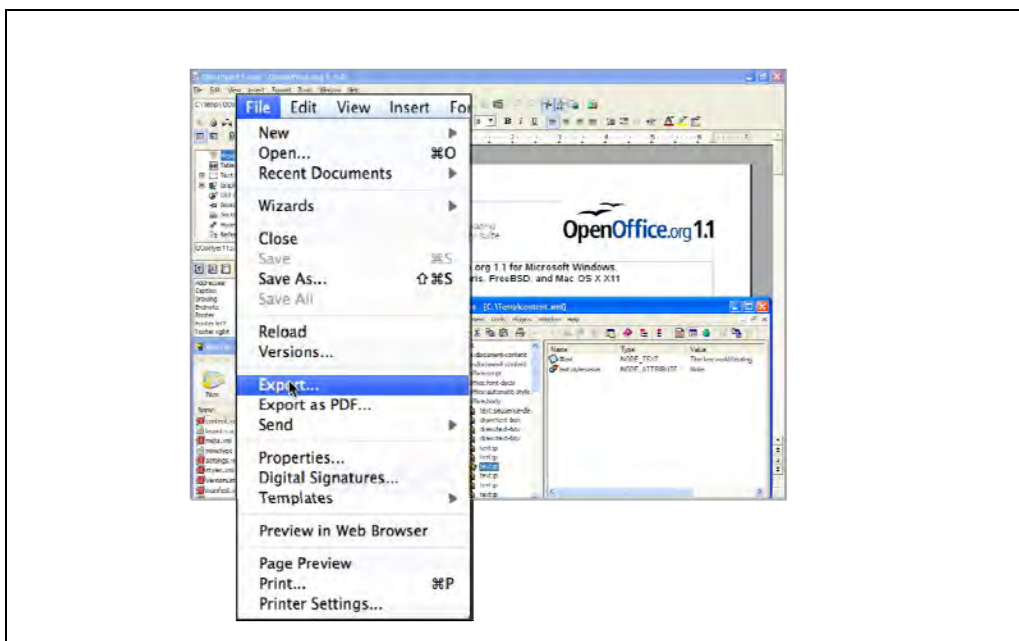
File Edit View Insert For

New
Open... ⌘O
Recent Documents

Wizards

Close
Save ⌘S
Save As... ⇧⌘S
Save All

Reload
Versions...

Export...
Export as PDF...
Send

Properties...
Digital Signatures...
Templates

Preview in Web Browser

Page Preview
Print... ⌘P
Printer Settings...

OpenOffice.org 1.1

.org 1.1 for Microsoft Windows,
ris, FreeBSD, and Mac OS X X11

[C:\Temp\content.xml]

Name Type Value
NODE_TEXT
NODE_ATTRIBUTE